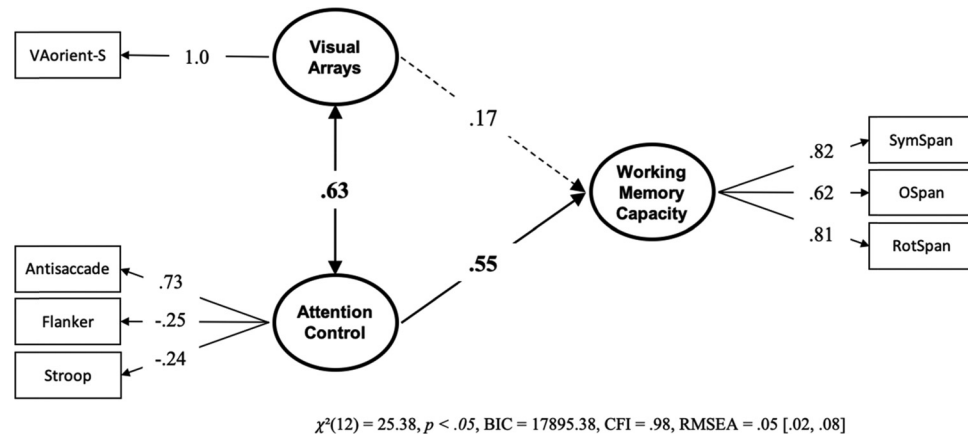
VAorient-S

1.0

Visual Arrays

.17

.63

Working Memory Capacity

.82

.62

.81

SymSpan

OSpan

RotSpan

.55

Antisaccade

Flanker

Stroop

.73

-.25

-.24

Attention Control

$\chi^2(12) = 25.38$, $p < .05$, BIC = 17895.38, CFI = .98, RMSEA = .05 [.02, .08]